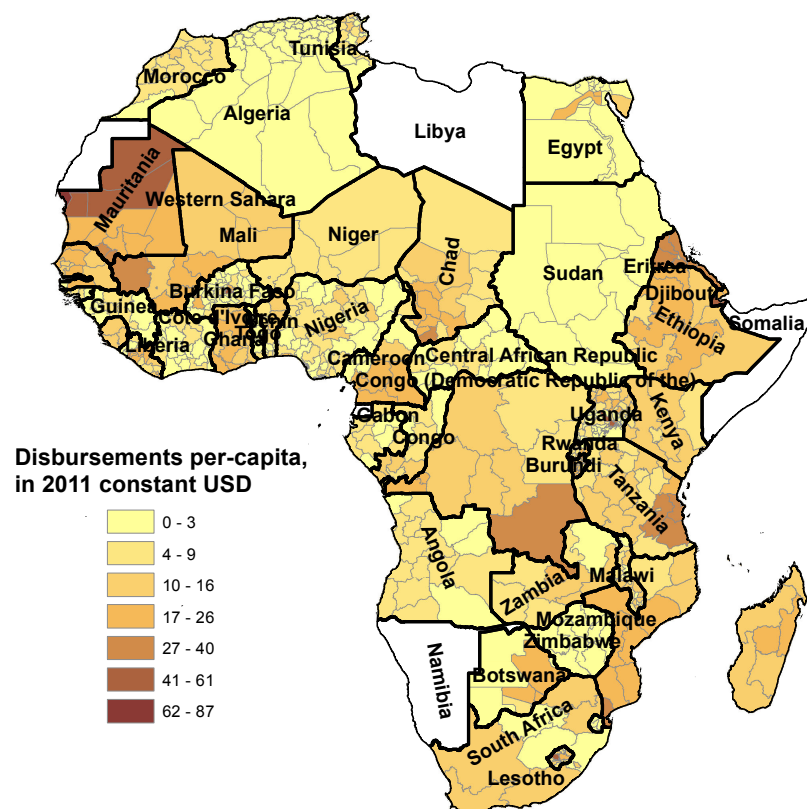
Tunisia
Morocco
Algeria
Libya
Egypt
Mauritania
Western Sahara
Mali
Niger
Chad
Sudan
Eritrea
Djibouti
Somalia
Ethiopia
Guinea
Burkina Faso
Cote d'Ivoire
Benin
Togo
Ghana
Liberia
Nigeria
Cameroon
Central African Republic
Congo (Democratic Republic of the)
Gabon
Congo
Uganda
Kenya
Rwanda
Burundi
Tanzania

Disbursements per-capita, in 2011 constant USD
0 - 3
4 - 9
10 - 16
17 - 26
27 - 40
41 - 61
62 - 87

Angola
Zambia
Malawi
Mozambique
Zimbabwe
Namibia
Botswana
South Africa
Lesotho